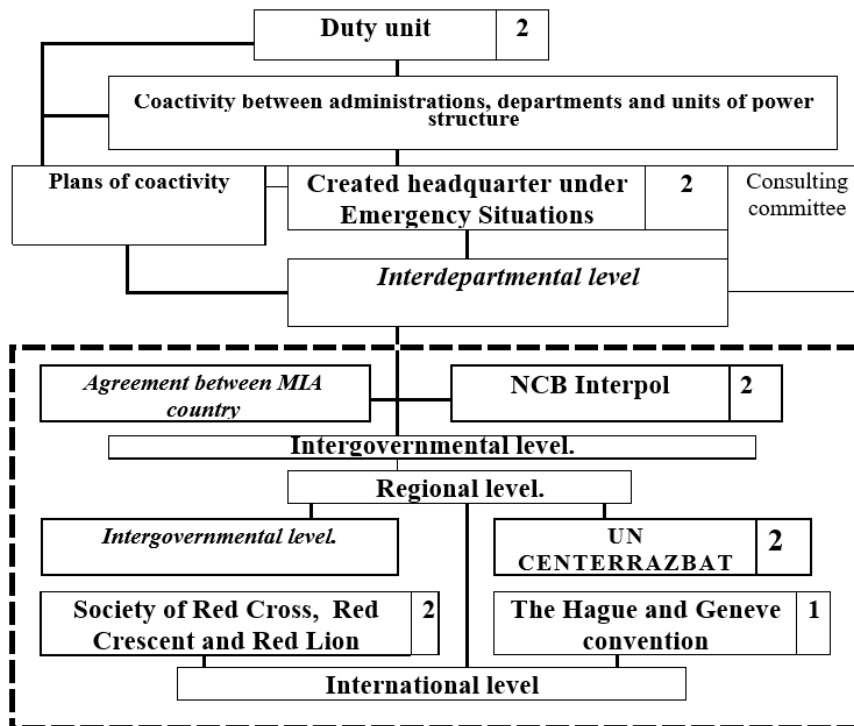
Duty unit 2

Coactivity between administrations, departments and units of power structure

Plans of coactivity

Created headquarter under Emergency Situations 2

Consulting committee

*Interdepartmental level*

*Agreement between MIA country*

NCB Interpol 2

Intergovernmental level.

Regional level.

*Intergovernmental level.*

UN CENTERRAZBAT 2

Society of Red Cross, Red Crescent and Red Lion 2

The Hague and Geneve convention 1

International level